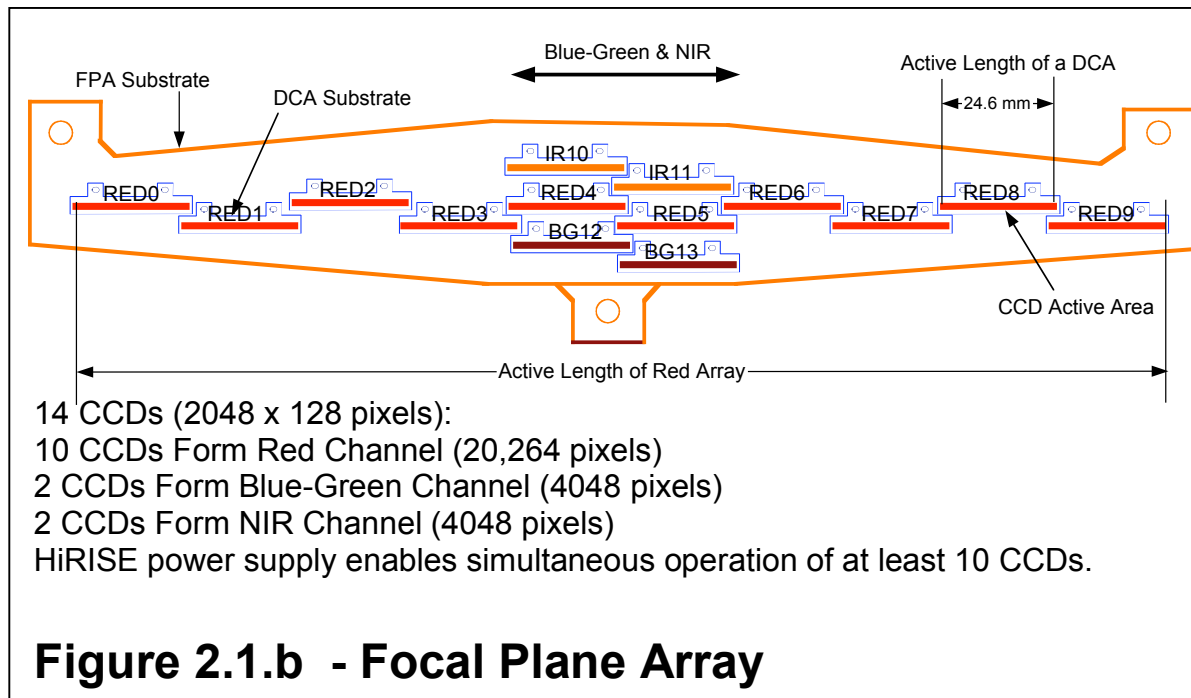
Blue-Green & NIR

FPA Substrate

DCA Substrate

Active Length of a DCA

24.6 mm

IR10

IR11

RED0

RED1

RED2

RED3

RED4

RED5

RED6

RED7

RED8

RED9

BG12

BG13

CCD Active Area

Active Length of Red Array

14 CCDs (2048 x 128 pixels):
10 CCDs Form Red Channel (20,264 pixels)
2 CCDs Form Blue-Green Channel (4048 pixels)
2 CCDs Form NIR Channel (4048 pixels)
HiRISE power supply enables simultaneous operation of at least 10 CCDs.

Figure 2.1.b - Focal Plane Array